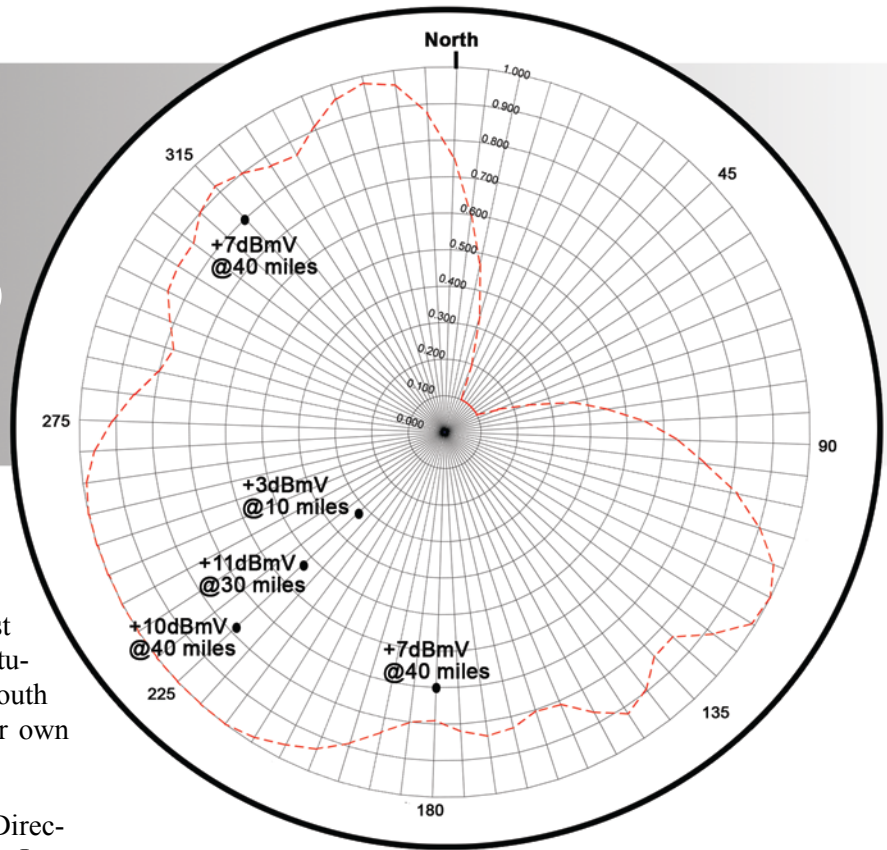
North

1.000
0.900
0.800
0.700
0.600
0.500
0.400
0.300
0.200
0.100
0.000

315

45

+7dBmV
@40 miles

275

90

+3dBmV
@10 miles

+11dBmV
@30 miles

+10dBmV
@40 miles

+7dBmV
@40 miles

225

135

180

st
tu-
outh
r own

Direc-